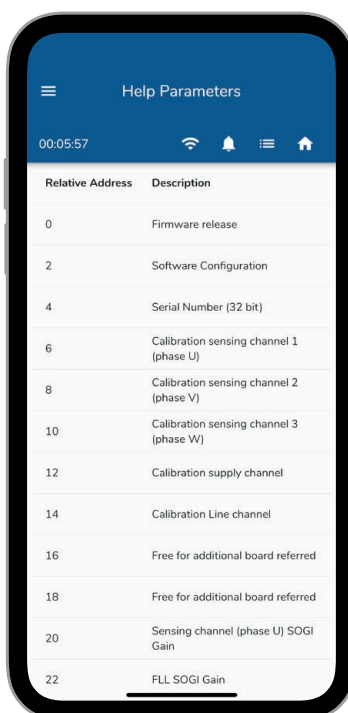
Help Parameters

00:05:57

| Relative Address | Description |
|---|---|
| 0 | Firmware release |
| 2 | Software Configuration |
| 4 | Serial Number (32 bit) |
| 6 | Calibration sensing channel 1 (phase U) |
| 8 | Calibration sensing channel 2 (phase V) |
| 10 | Calibration sensing channel 3 (phase W) |
| 12 | Calibration supply channel |
| 14 | Calibration Line channel |
| 16 | Free for additional board referred |
| 18 | Free for additional board referred |
| 20 | Sensing channel (phase U) SOGI Gain |
| 22 | FLL SOGI Gain |